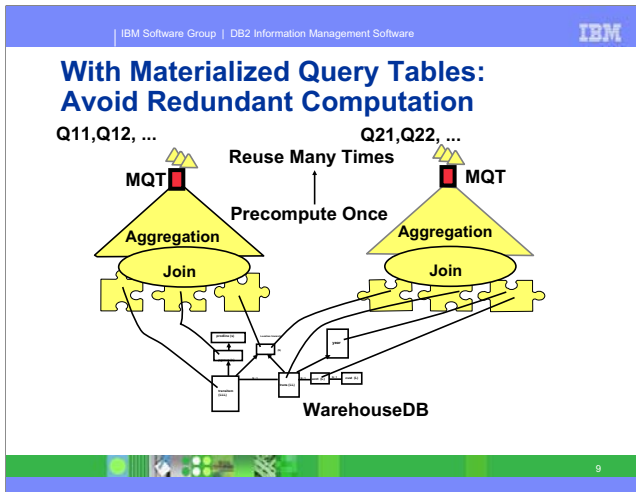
IBM Software Group | DB2 Information Management Software

IBM

With Materialized Query Tables: Avoid Redundant Computation

Q11,Q12, ...

Q21,Q22, ...

Reuse Many Times

MQT

MQT

Precompute Once

Aggregation

Aggregation

Join

Join

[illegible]

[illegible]

year

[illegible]

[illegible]

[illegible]

WarehouseDB

9